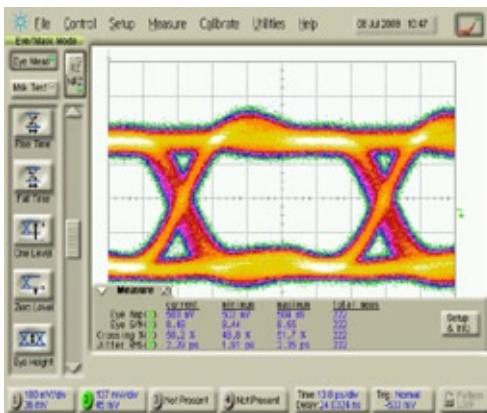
File Control Setup Measure Calibrate Utilities Help 08 Jul 2009 10:47

Eye/Mask Mode

Eye Meas

Mk Test

Rise Time

Fall Time

One Level

Zero Level

Eye Height

Measure

| | current | minimum | maximum | total meas |
|---|---|---|---|---|
| Eye Amp | 503 mV | 503 mV | 504 mV | 222 |
| Eye S/N | 8.60 | 8.44 | 8.65 | 222 |
| Crossing % | 50.2 % | 48.8 % | 51.7 % | 222 |
| Jitter RMS | 2.20 ps | 1.91 ps | 2.35 ps | 222 |

Setup & Info

180 mV/div 38 mV

137 mV/div 45 mV

Not Present

Not Present

Time 13.0 ps/div Delay 24.0324 ns

Trig: Normal -502 mV

Pattern Lock